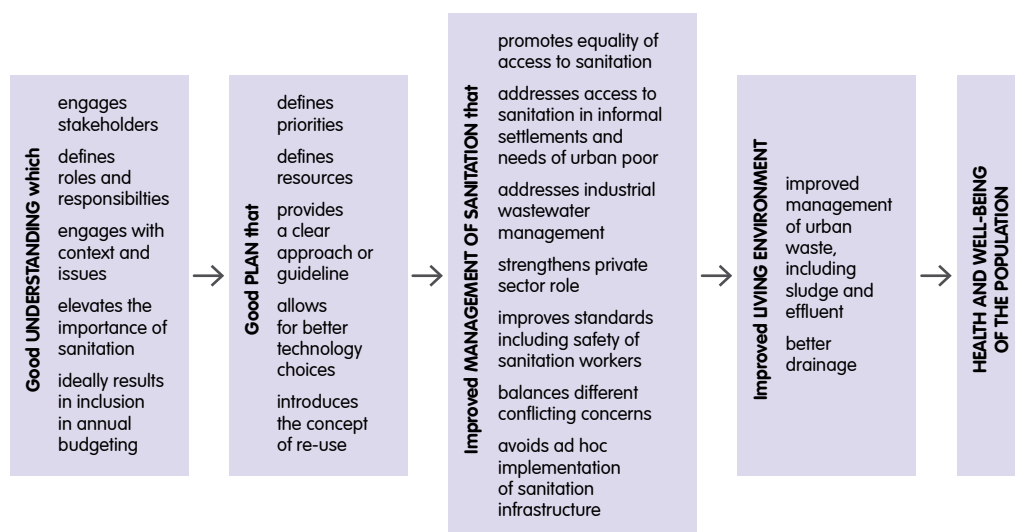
Good UNDERSTANDING which

engages stakeholders

defines roles and responsibilties

engages with context and issues

elevates the importance of sanitation

ideally results in inclusion in annual budgeting

Good PLAN that

defines priorities

defines resources

provides a clear approach or guideline

allows for better technology choices

introduces the concept of re-use

Improved MANAGEMENT OF SANITATION that

promotes equality of access to sanitation

addresses access to sanitation in informal settlements and needs of urban poor

addresses industrial wastewater management

strengthens private sector role

improves standards including safety of sanitation workers

balances different conflicting concerns

avoids ad hoc implementation of sanitation infrastructure

Improved LIVING ENVIRONMENT

improved management of urban waste, including sludge and effluent

better drainage

HEALTH AND WELL-BEING OF THE POPULATION